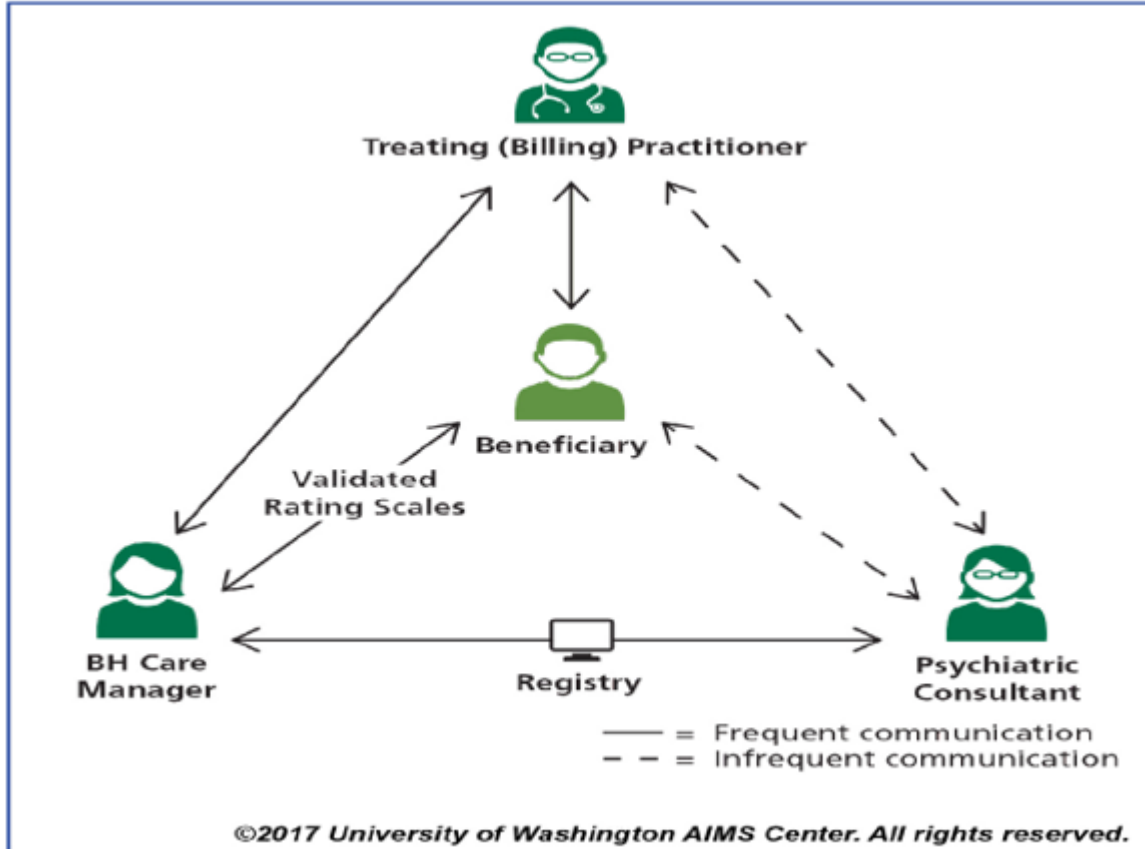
Treating (Billing) Practitioner

Beneficiary

Validated Rating Scales

BH Care Manager

Registry

Psychiatric Consultant

—— = Frequent communication
– – = Infrequent communication

©2017 University of Washington AIMS Center. All rights reserved.